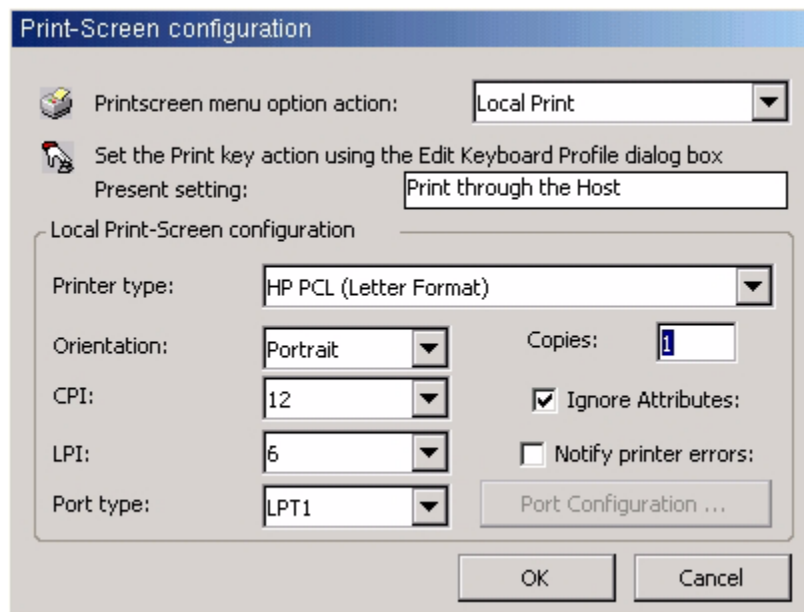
Print-Screen configuration

Printscreen menu option action: Local Print

Set the Print key action using the Edit Keyboard Profile dialog box
Present setting: Print through the Host

Local Print-Screen configuration

Printer type: HP PCL (Letter Format)

Orientation: Portrait
Copies: 1

CPI: 12
Ignore Attributes:

LPI: 6
Notify printer errors:

Port type: LPT1
Port Configuration ...

OK
Cancel